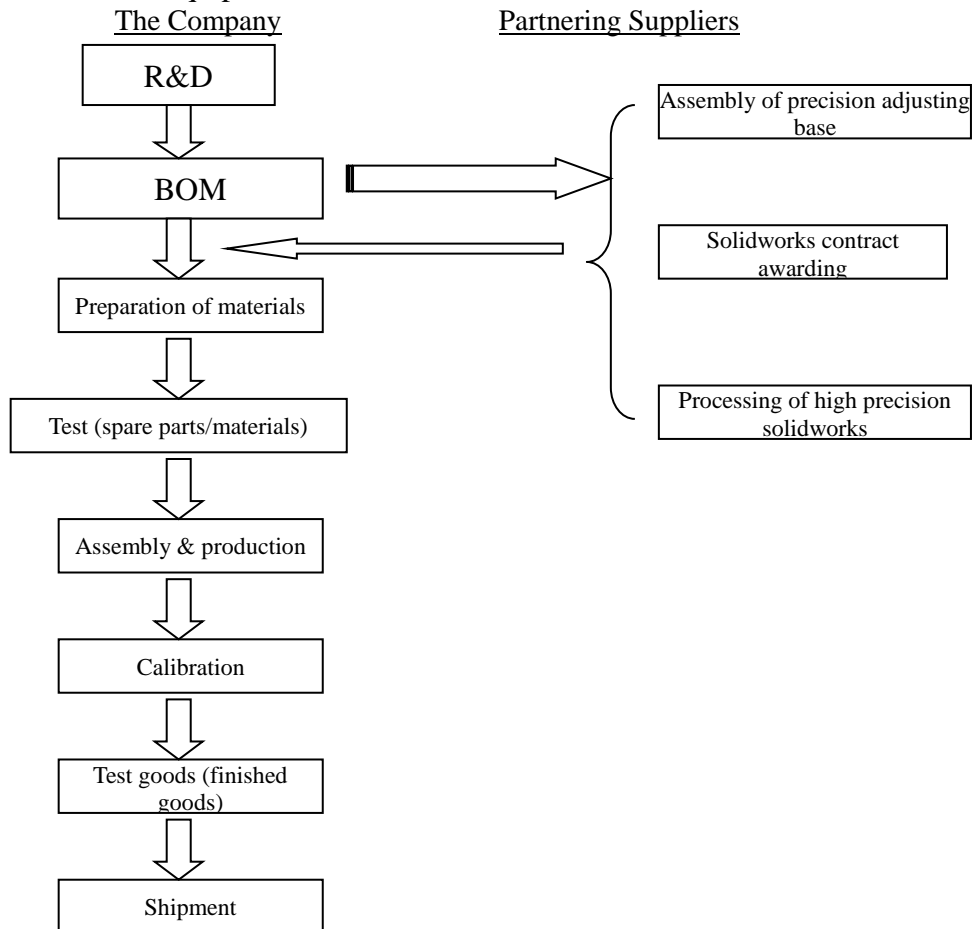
The Company

Partnering Suppliers

R&D

BOM

Preparation of materials

Test (spare parts/materials)

Assembly & production

Calibration

Test goods (finished goods)

Shipment

Assembly of precision adjusting base

Solidworks contract awarding

Processing of high precision solidworks